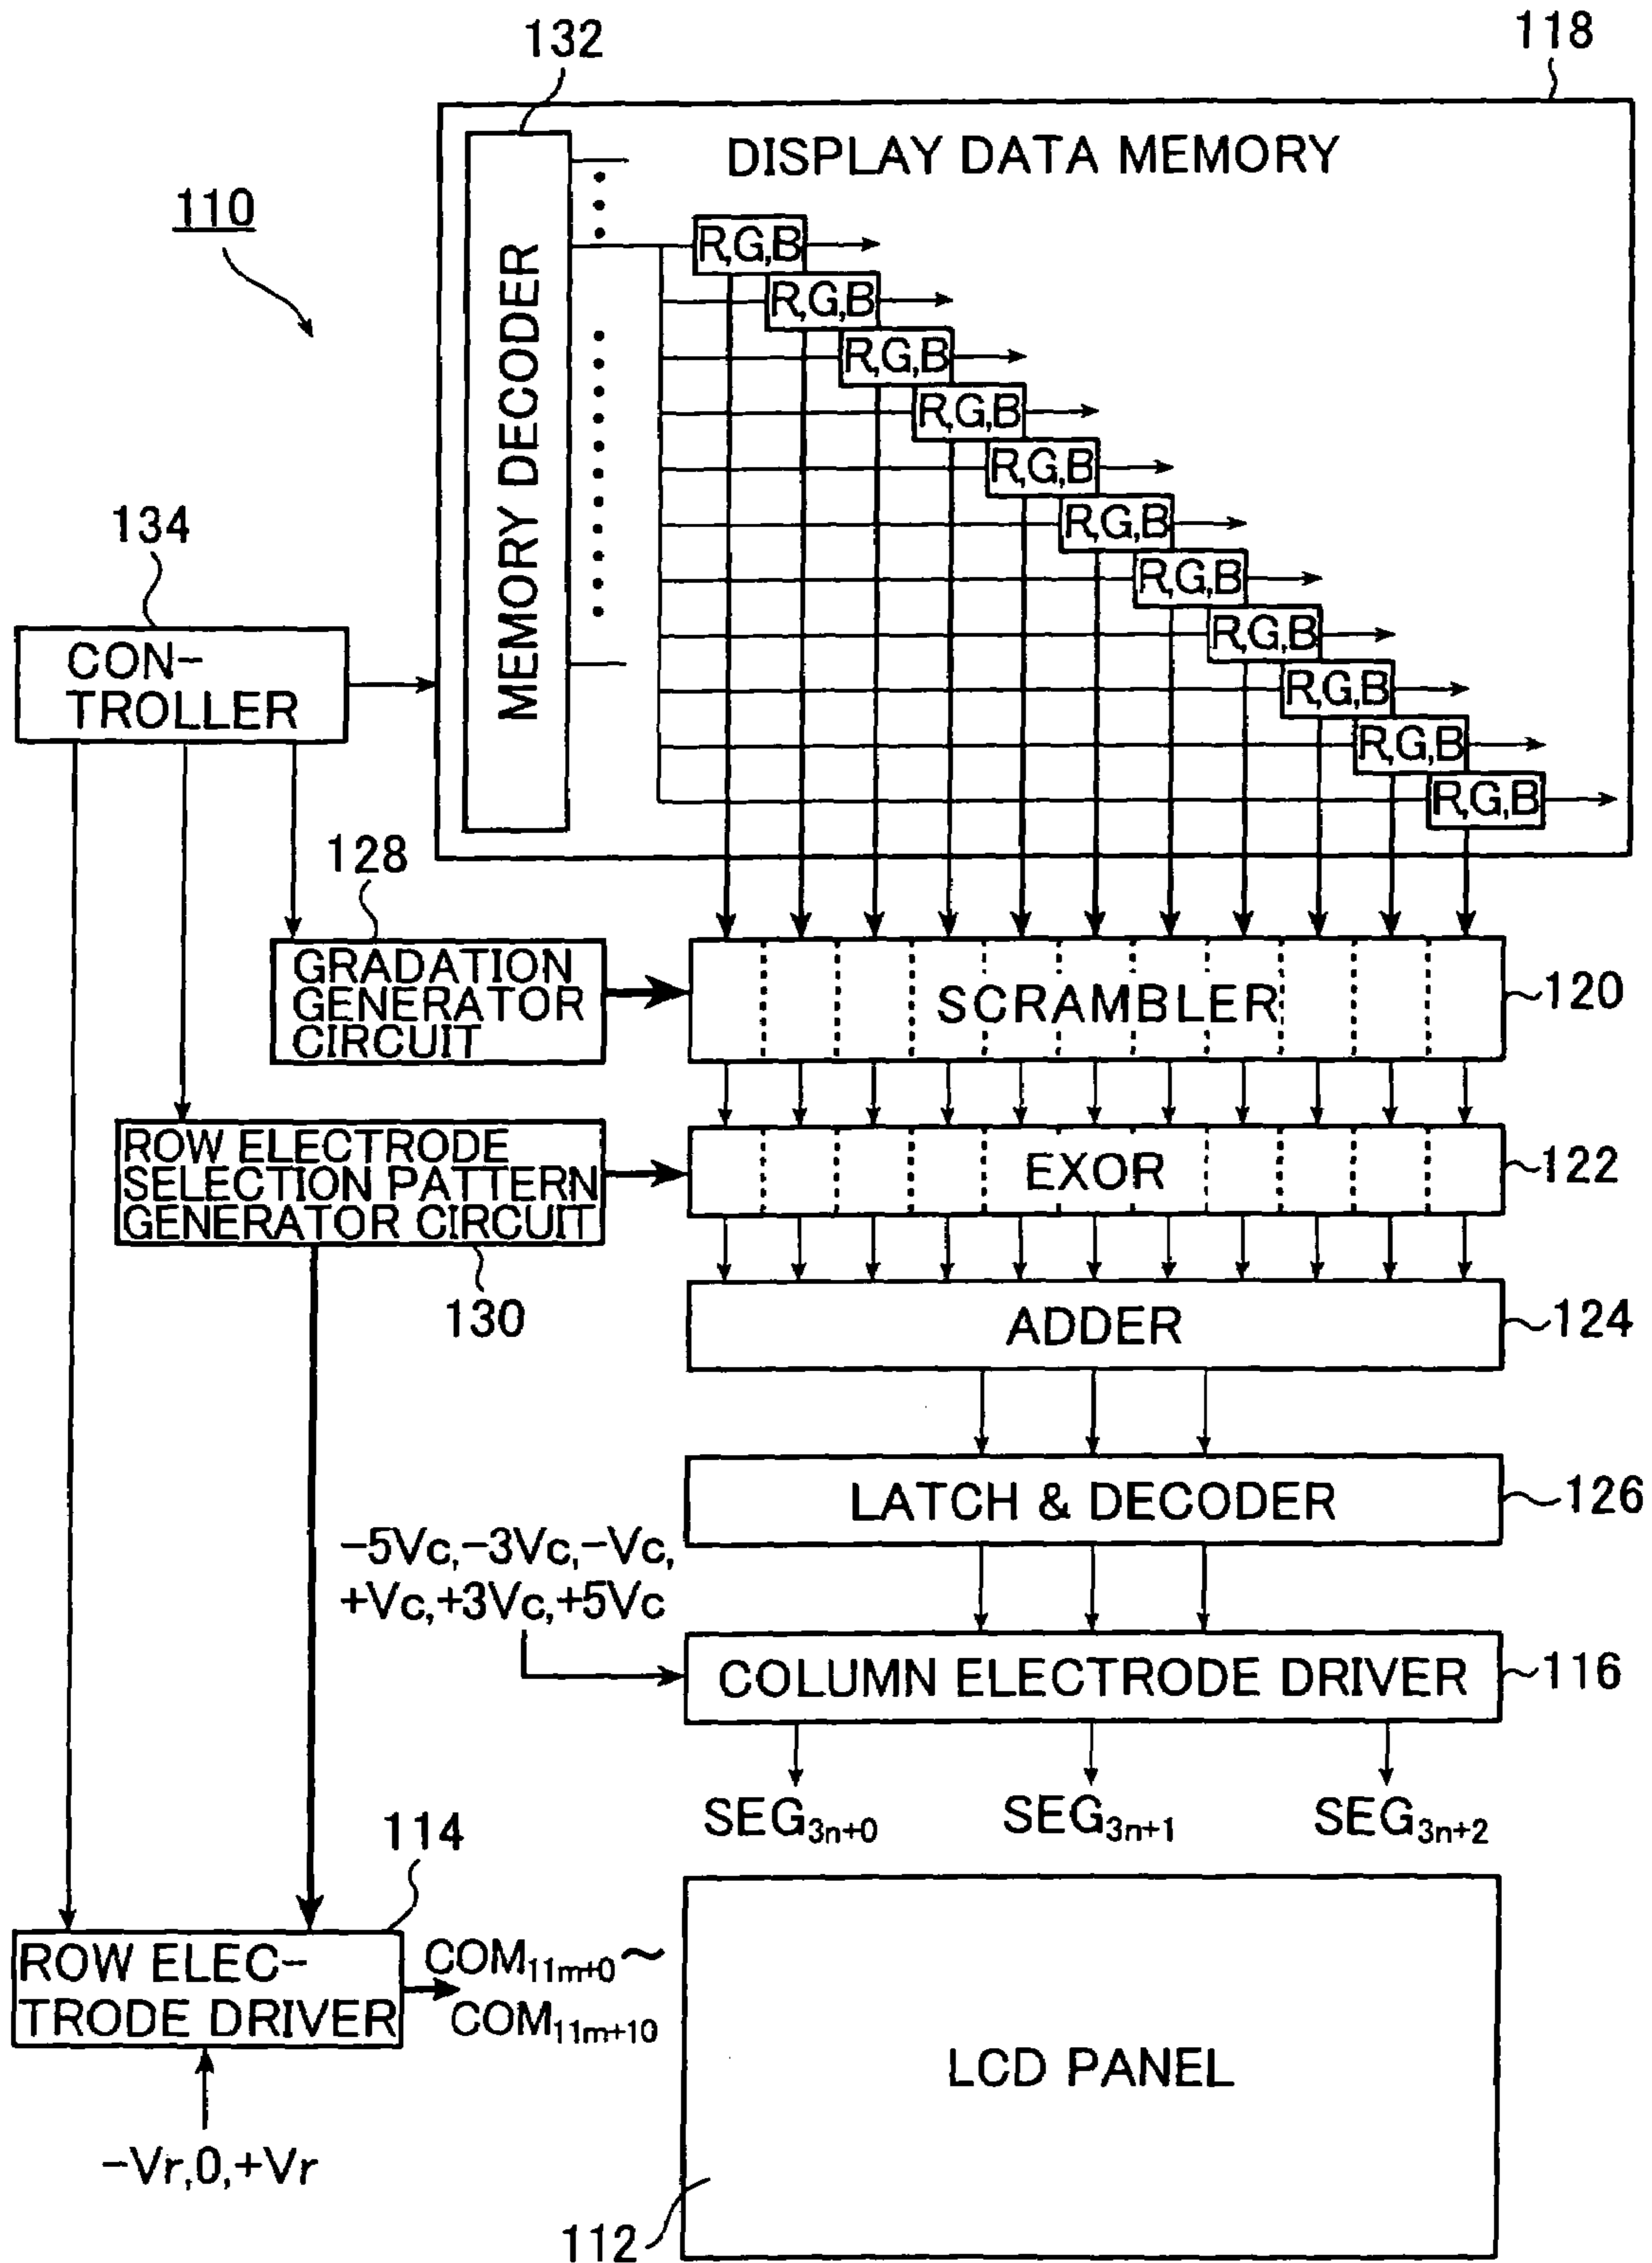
132

118

DISPLAY DATA MEMORY

110

MEMORY DECODER

R,G,B
R,G,B
R,G,B
R,G,B
R,G,B
R,G,B
R,G,B
R,G,B
R,G,B
R,G,B
R,G,B

134

CONTROLLER

128

GRADATION GENERATOR CIRCUIT

SCRAMBLER ~120

ROW ELECTRODE SELECTION PATTERN GENERATOR CIRCUIT

EXOR ~122

130

ADDER ~124

LATCH & DECODER ~126

$-5Vc,-3Vc,-Vc,$
$+Vc,+3Vc,+5Vc$

COLUMN ELECTRODE DRIVER ~116

$SEG_{3n+0}$ $SEG_{3n+1}$ $SEG_{3n+2}$

114

ROW ELECTRODE DRIVER

$COM_{11m+0}$ ~ $COM_{11m+10}$

LCD PANEL

$-Vr,0,+Vr$

112